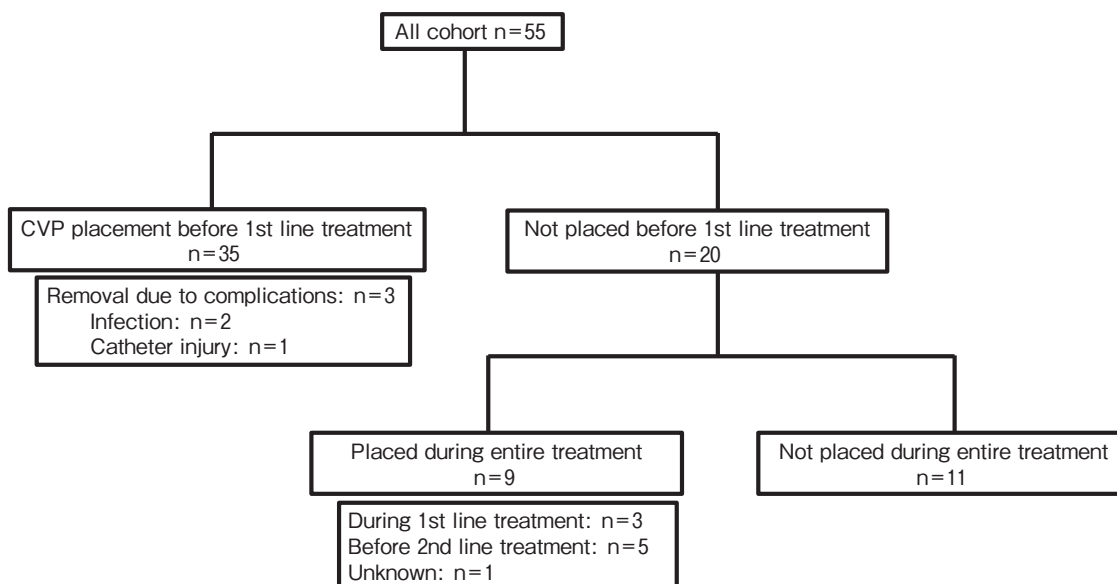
All cohort n=55

CVP placement before 1st line treatment
n=35

Removal due to complications: n=3
Infection: n=2
Catheter injury: n=1

Not placed before 1st line treatment
n=20

Placed during entire treatment
n=9

During 1st line treatment: n=3
Before 2nd line treatment: n=5
Unknown: n=1

Not placed during entire treatment
n=11